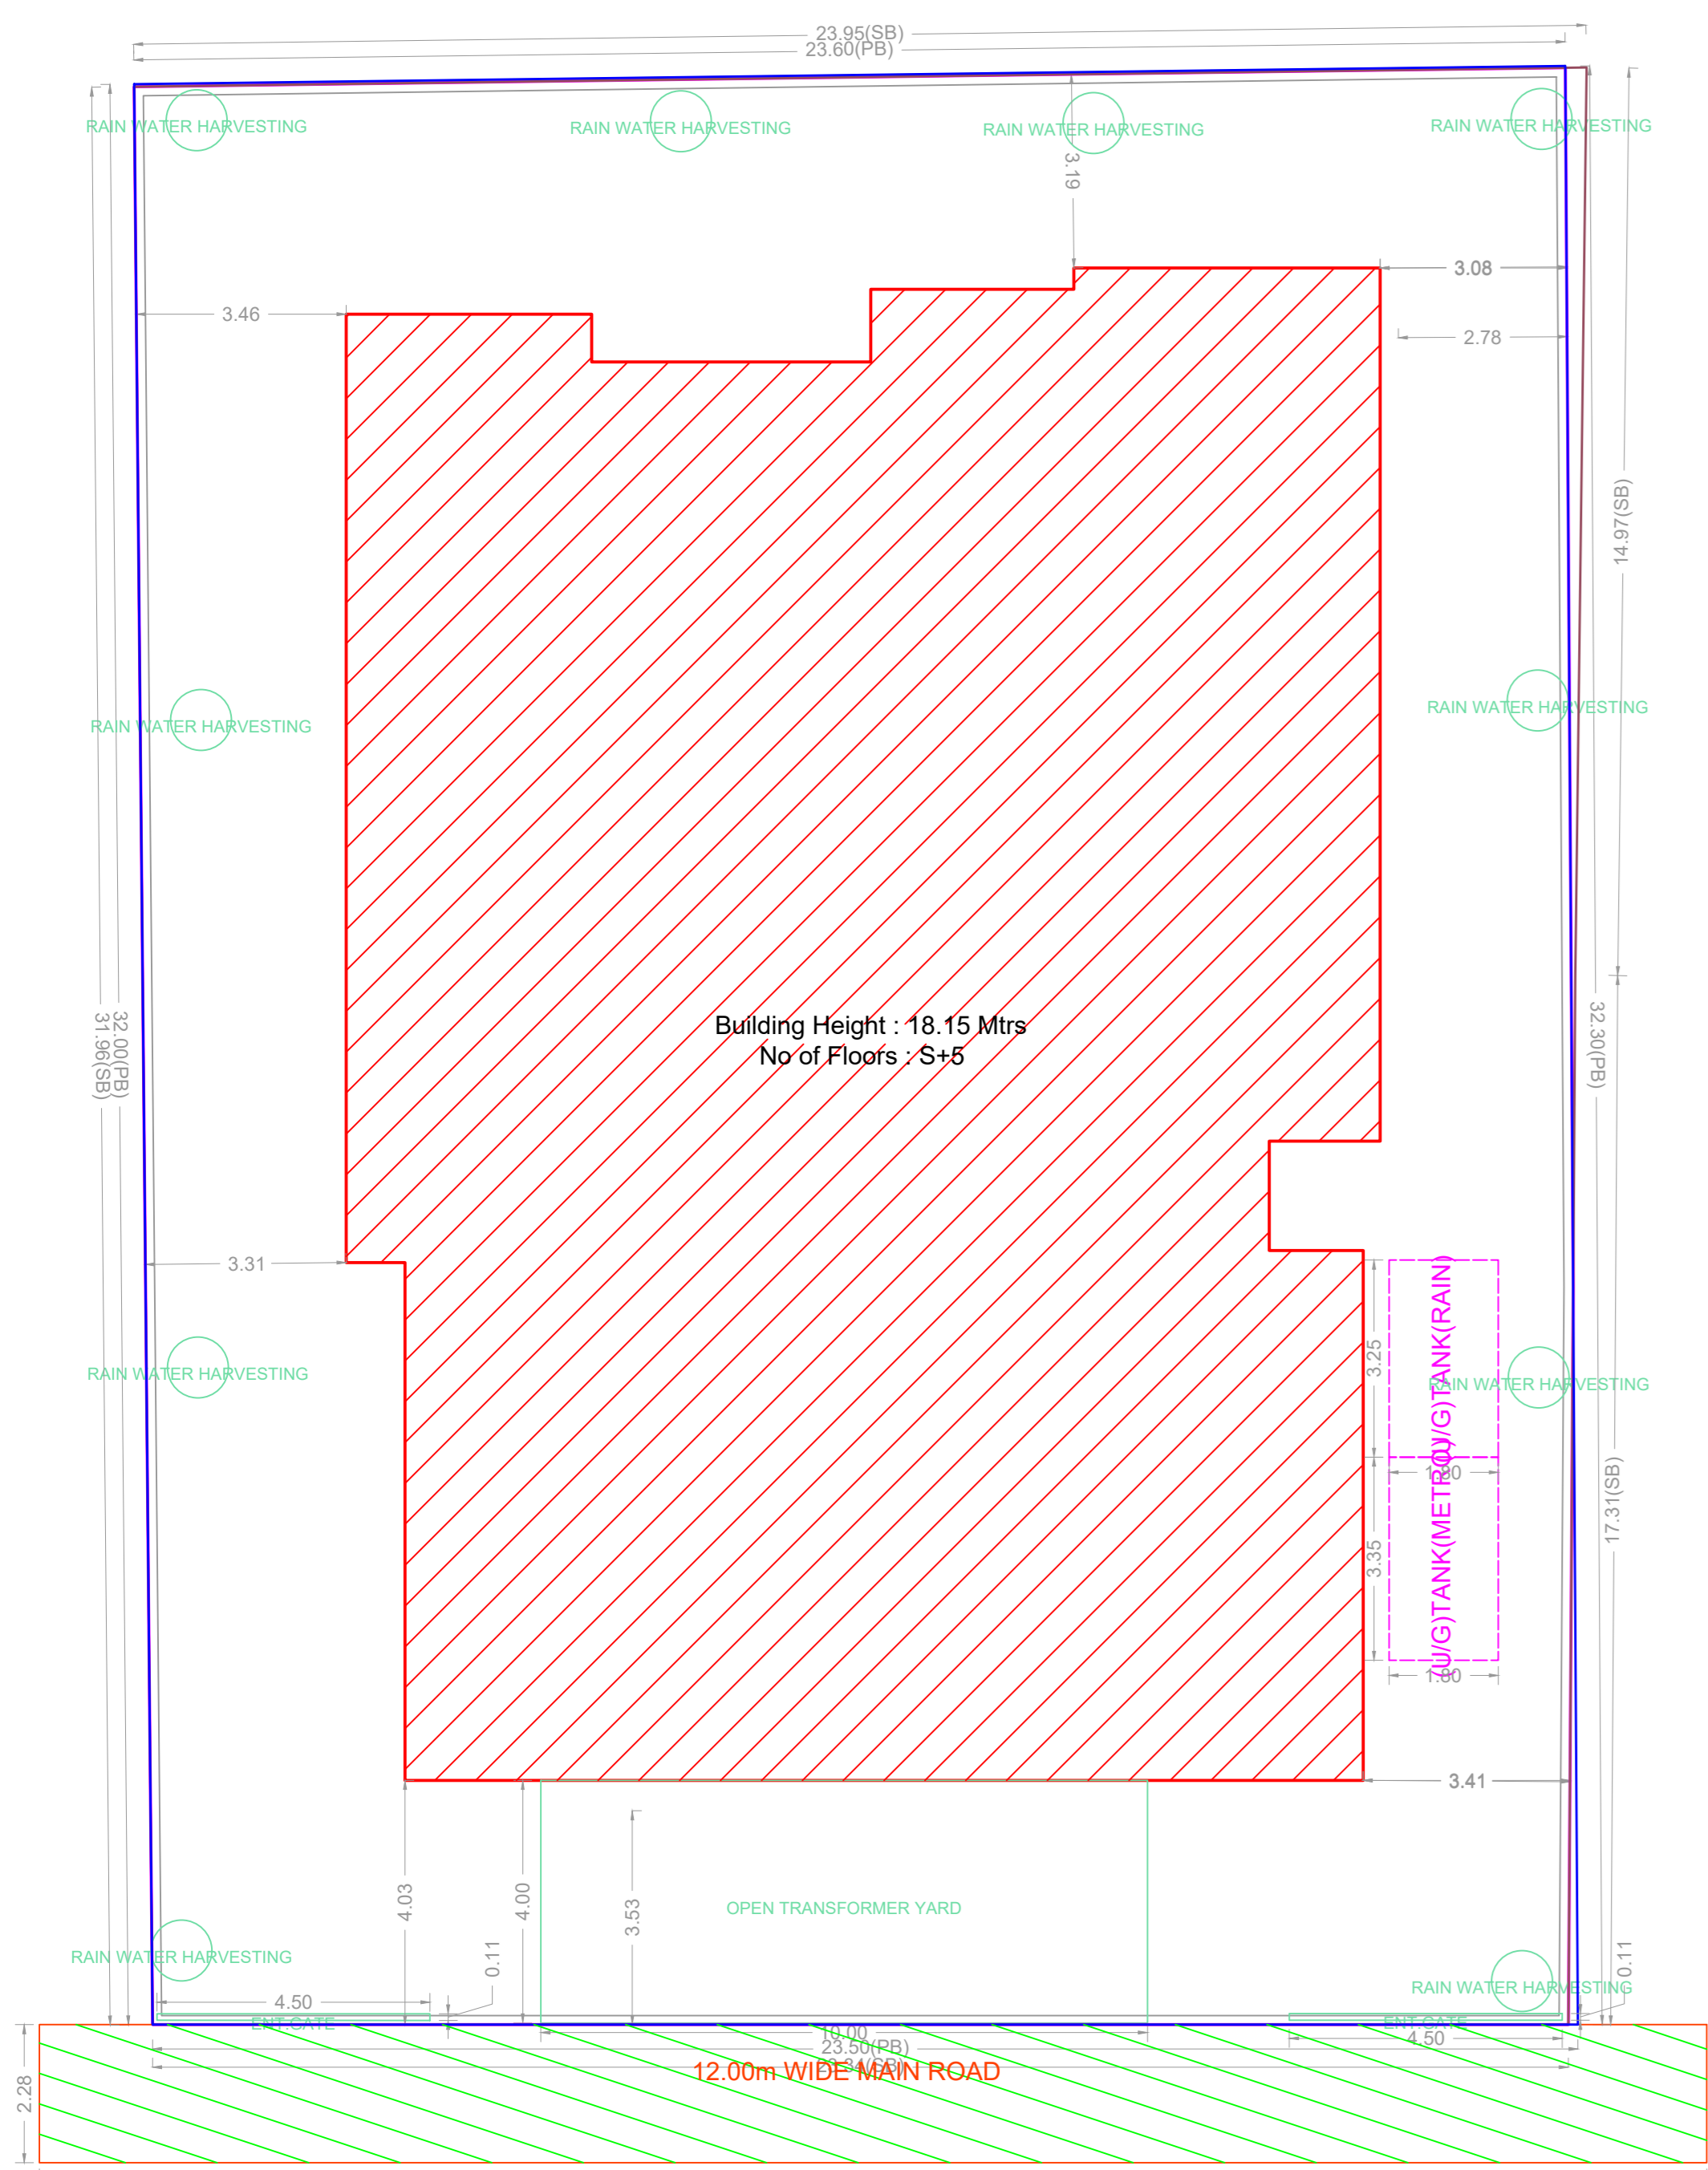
23.95(SB)
23.60(PB)

RAIN WATER HARVESTING
RAIN WATER HARVESTING
RAIN WATER HARVESTING
RAIN WATER HARVESTING

3.19
3.08
3.46
2.78

14.97(SB)

RAIN WATER HARVESTING
RAIN WATER HARVESTING

Building Height : 18.15 Mtrs
No of Floors : S+5

32.00(PB)
31.96(SB)
32.30(PB)

3.31

RAIN WATER HARVESTING
3.25
(U/G)TANK(RAIN)
RAIN WATER HARVESTING
1.80
3.35
(U/G)TANK(METRO)
1.80
17.31(SB)

3.41

4.03
4.00
3.53
OPEN TRANSFORMER YARD
0.11
0.11

RAIN WATER HARVESTING
RAIN WATER HARVESTING

4.50
ENT.GATE
ENT.GATE
4.50
10.00
23.50(PB)
23.34(SB)

2.28
12.00m WIDE MAIN ROAD